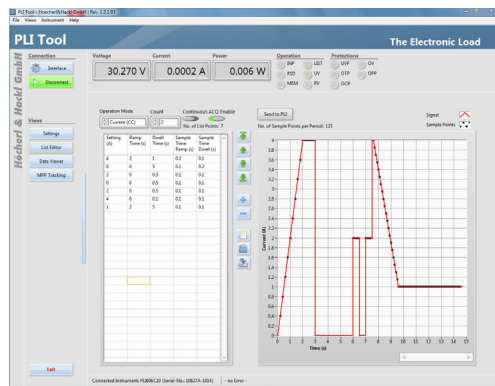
PLI Tool - Hoecherl & Hackl GmbH | Rev. 1.2.1.93
File Views Instrument Help

PLI Tool
The Electronic Load

Höcherl & Hackl GmbH

Connection
Interface
Disconnect

Voltage
30.270 V
Current
0.0002 A
Power
0.006 W

Operation
INP
LIST
RSD
UV
MEM
RV

Protections
UVP
OV
OTP
OPP
OCP

Views
Settings
List Editor
Data Viewer
MPP Tracking

Operation Mode
Current (CC)
Count
2
Continuous ACQ Enable
No. of List Points: 7

Send to PLI
No. of Sample Points per Period: 125

Signal
Sample Points

| Setting (A) | Ramp Time (s) | Dwell Time (s) | Sample Time Ramp (s) | Sample Time Dwell (s) |
|---|---|---|---|---|
| 4 | 2 | 1 | 0.2 | 0.1 |
| 0 | 0 | 3 | 0.1 | 0.2 |
| 2 | 0 | 0.5 | 0.1 | 0.1 |
| 0 | 0 | 0.5 | 0.1 | 0.1 |
| 2 | 0 | 0.5 | 0.1 | 0.1 |
| 4 | 0 | 0.1 | 0.1 | 0.1 |
| 1 | 2 | 5 | 0.1 | 0.1 |

Current (A)
4
3.8
3.6
3.4
3.2
3
2.8
2.6
2.4
2.2
2
1.8
1.6
1.4
1.2
1
0.8
0.6
0.4
0.2
0
0 1 2 3 4 5 6 7 8 9 10 11 12 13 14 15
Time (s)

Exit

Connected Instruments: PLI806C10 (Serial-No.: 10627A-1014) - no Error -